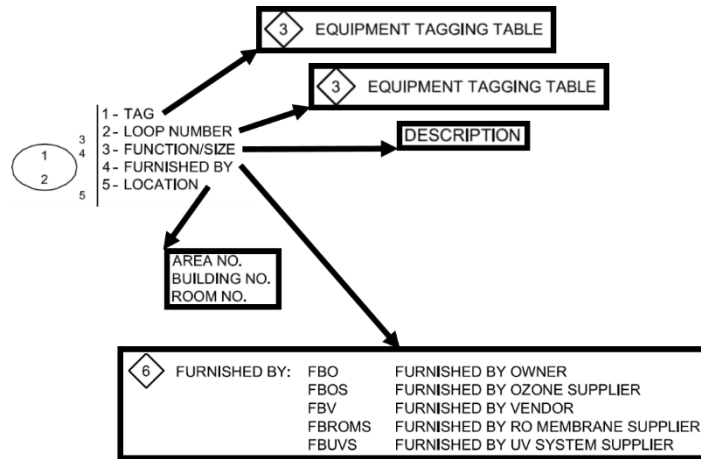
3 EQUIPMENT TAGGING TABLE

3 EQUIPMENT TAGGING TABLE

1
2

3
4
5

1 - TAG
2 - LOOP NUMBER
3 - FUNCTION/SIZE
4 - FURNISHED BY
5 - LOCATION

DESCRIPTION

AREA NO.
BUILDING NO.
ROOM NO.

6 FURNISHED BY:

| | |
|---|---|
| FBO | FURNISHED BY OWNER |
| FBOS | FURNISHED BY OZONE SUPPLIER |
| FBV | FURNISHED BY VENDOR |
| FBROMS | FURNISHED BY RO MEMBRANE SUPPLIER |
| FBUVS | FURNISHED BY UV SYSTEM SUPPLIER |